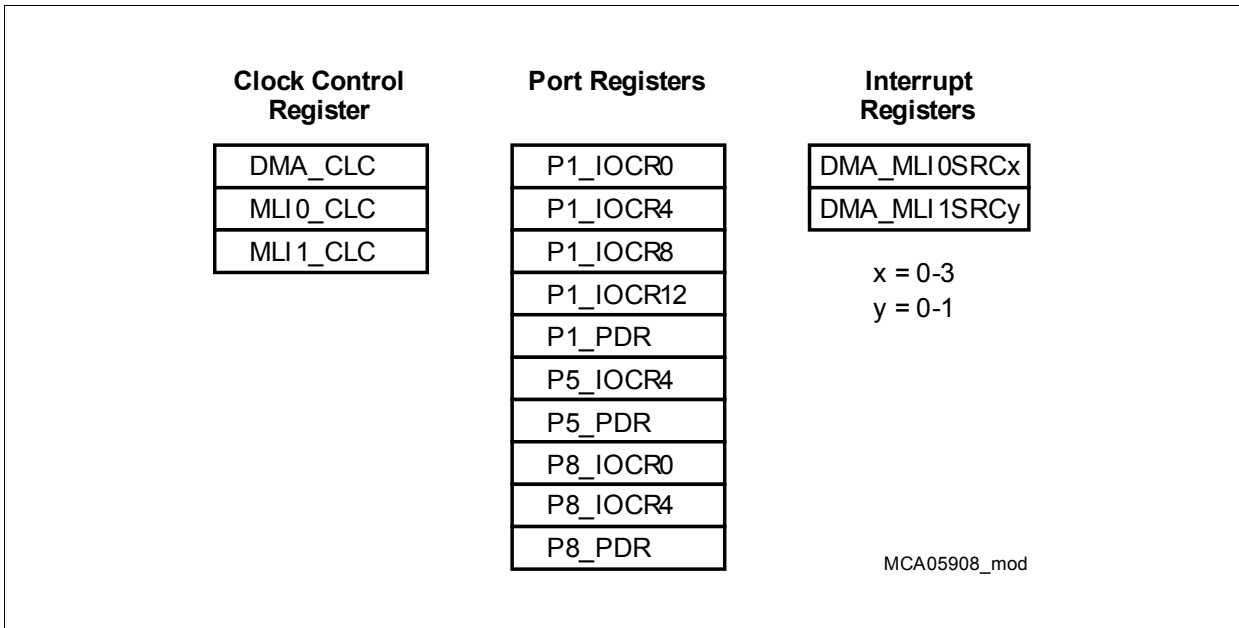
Clock Control Register

DMA_CLC
MLI0_CLC
MLI1_CLC

Port Registers

P1_IOCR0
P1_IOCR4
P1_IOCR8
P1_IOCR12
P1_PDR
P5_IOCR4
P5_PDR
P8_IOCR0
P8_IOCR4
P8_PDR

Interrupt Registers

DMA_MLI0SRCx
DMA_MLI1SRCy

x = 0-3
y = 0-1

MCA05908_mod